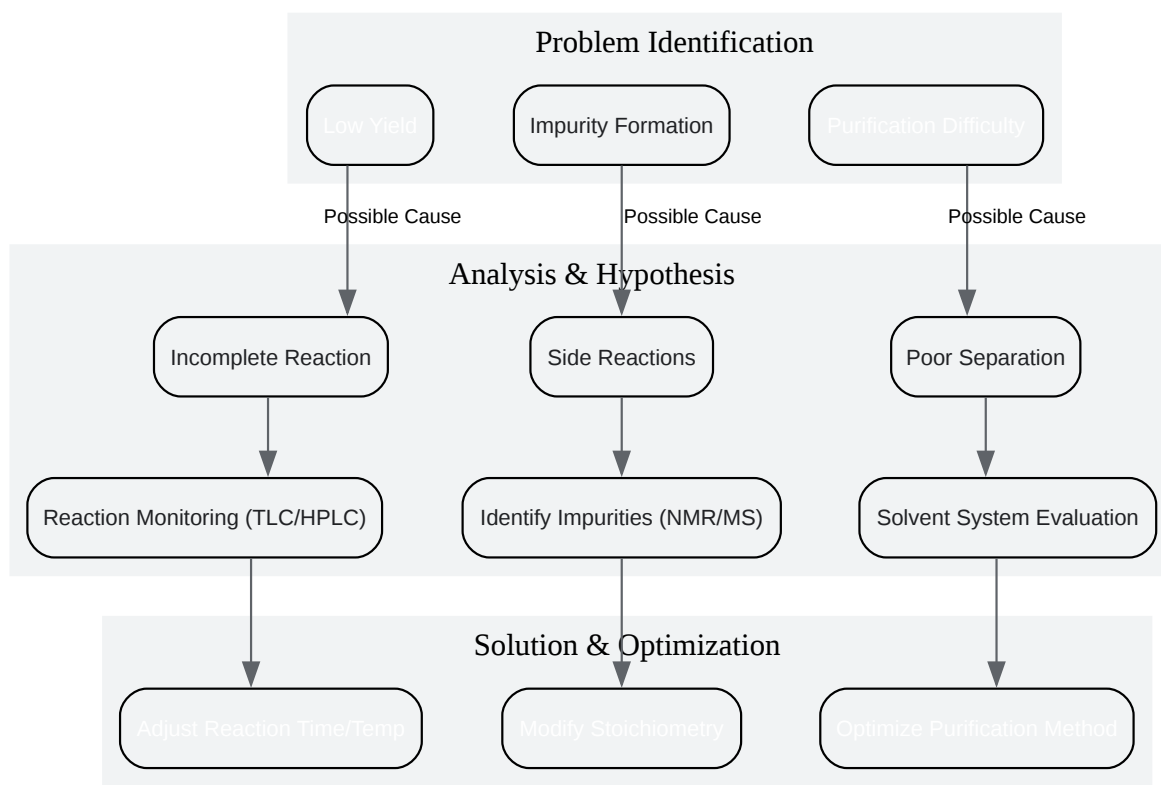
Problem Identification

Low Yield

Impurity Formation

Purification Difficulty

Possible Cause

Possible Cause

Possible Cause

Analysis & Hypothesis

Incomplete Reaction

Side Reactions

Poor Separation

Reaction Monitoring (TLC/HPLC)

Identify Impurities (NMR/MS)

Solvent System Evaluation

Solution & Optimization

Adjust Reaction Time/Temp

Modify Stoichiometry

Optimize Purification Method